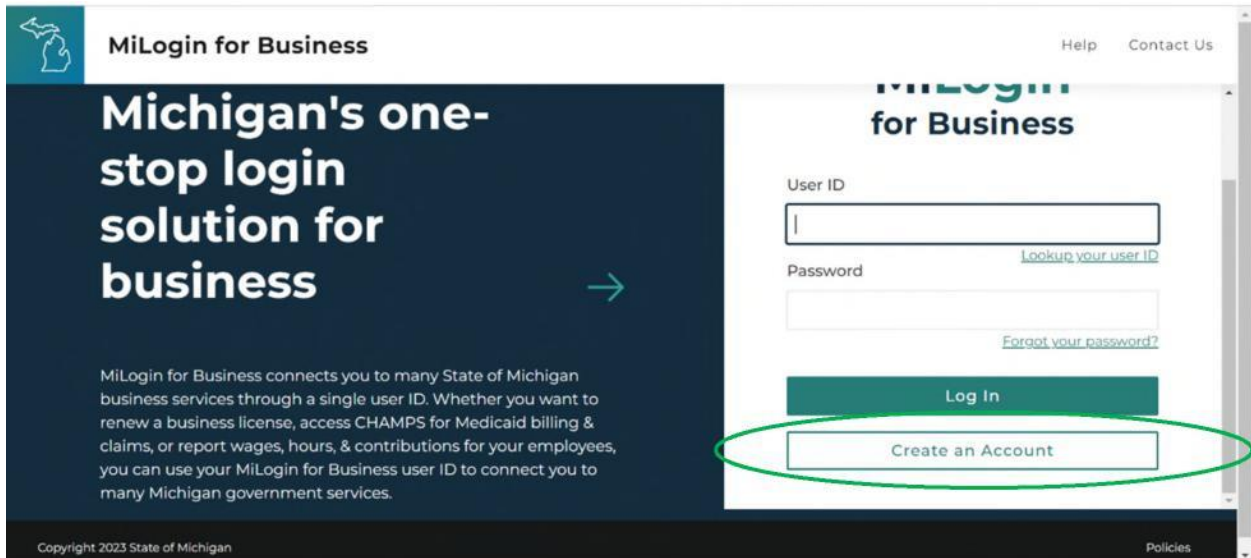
MiLogin for Business

Help Contact Us

Michigan's one-stop login solution for business

MiLogin for Business connects you to many State of Michigan business services through a single user ID. Whether you want to renew a business license, access CHAMPS for Medicaid billing & claims, or report wages, hours, & contributions for your employees, you can use your MiLogin for Business user ID to connect you to many Michigan government services.

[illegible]
for Business

User ID

Lookup your user ID

Password

Forgot your password?

Log In

Create an Account

Copyright 2023 State of Michigan

Policies